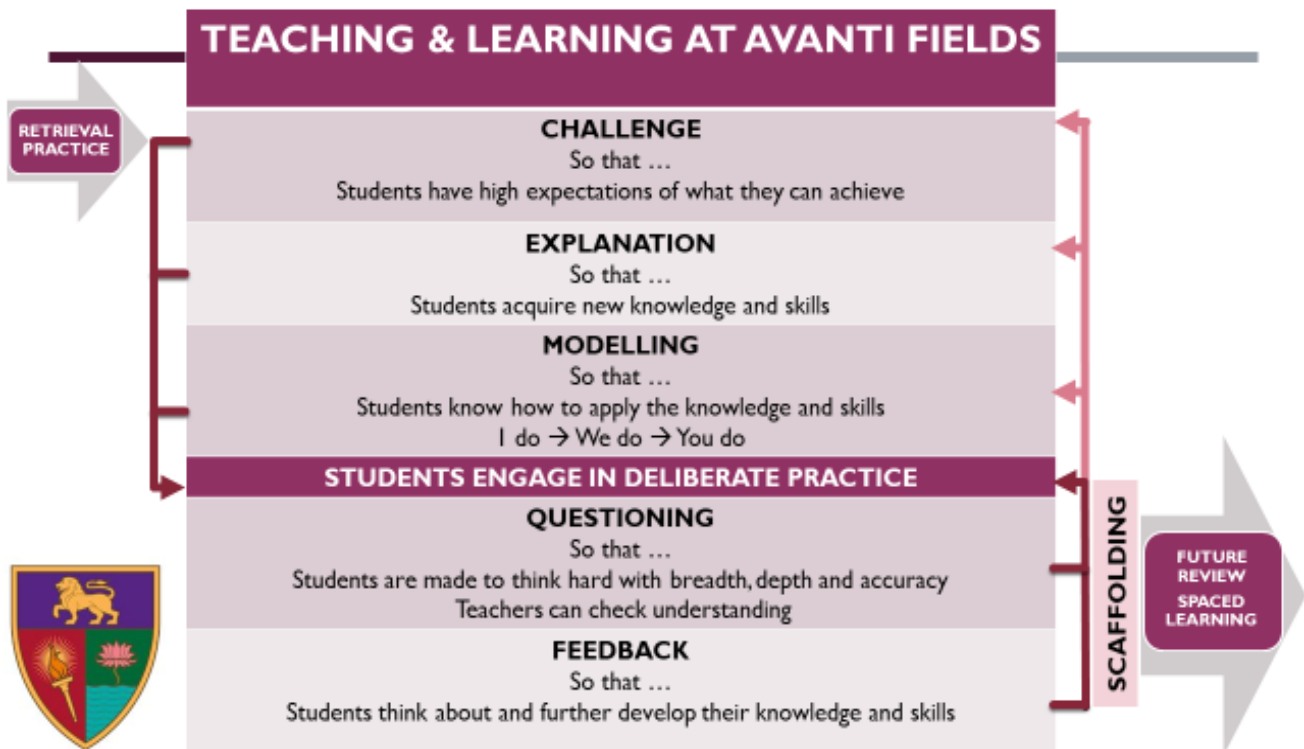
TEACHING & LEARNING AT AVANTI FIELDS

RETRIEVAL PRACTICE

CHALLENGE
So that …
Students have high expectations of what they can achieve

EXPLANATION
So that …
Students acquire new knowledge and skills

MODELLING
So that …
Students know how to apply the knowledge and skills
I do → We do → You do

STUDENTS ENGAGE IN DELIBERATE PRACTICE

QUESTIONING
So that …
Students are made to think hard with breadth, depth and accuracy
Teachers can check understanding

FEEDBACK
So that …
Students think about and further develop their knowledge and skills

SCAFFOLDING

FUTURE REVIEW
SPACED LEARNING